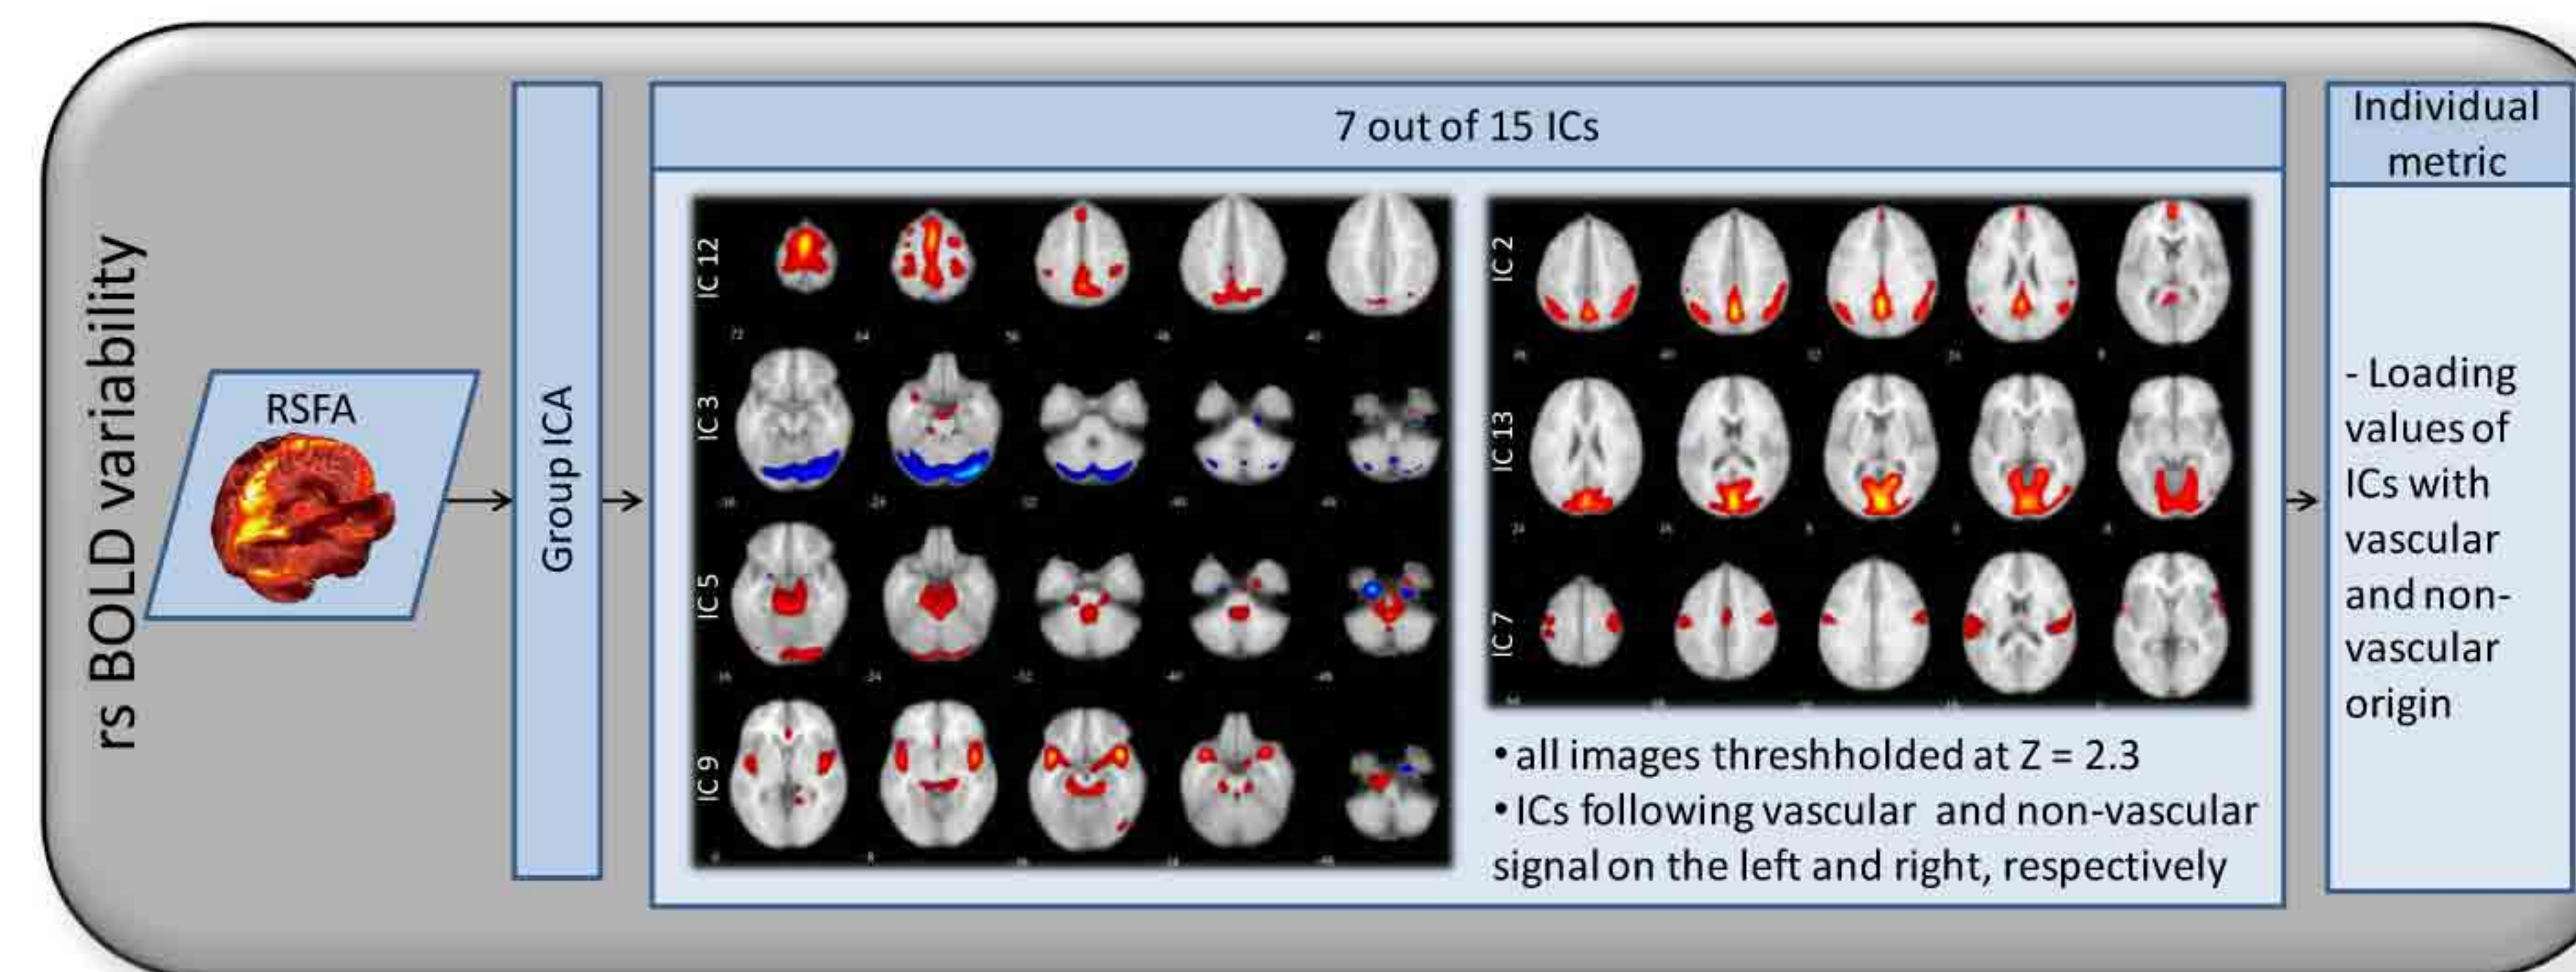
rs BOLD variability

RSFA

Group ICA

7 out of 15 ICs

IC 12

IC 3

IC 5

IC 9

IC 2

IC 13

IC 7

• all images threshholded at Z = 2.3
• ICs following vascular and non-vascular signal on the left and right, respectively

Individual metric

- Loading values of ICs with vascular and non-vascular origin